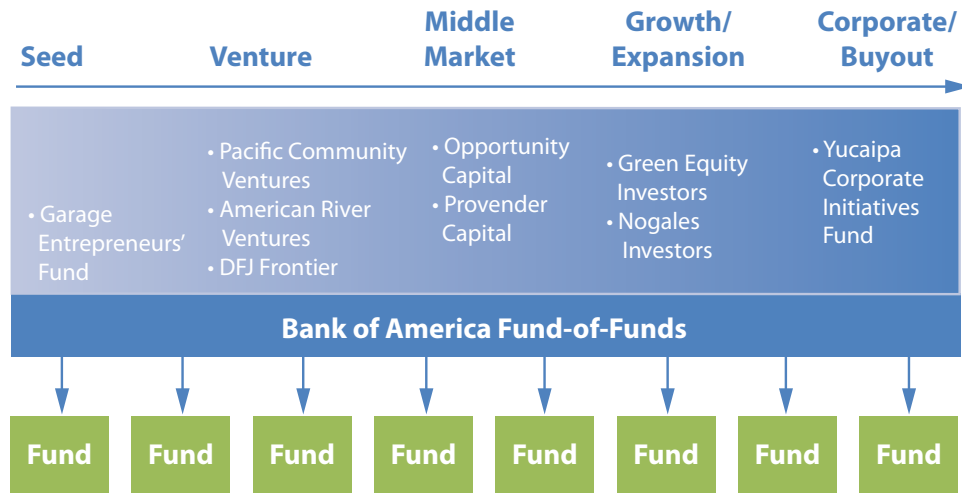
Seed

Venture

Middle Market

Growth/ Expansion

Corporate/ Buyout

• Garage Entrepreneurs' Fund

• Pacific Community Ventures
• American River Ventures
• DFJ Frontier

• Opportunity Capital
• Provender Capital

• Green Equity Investors
• Nogales Investors

• Yucaipa Corporate Initiatives Fund

Bank of America Fund-of-Funds

Fund

Fund

Fund

Fund

Fund

Fund

Fund

Fund